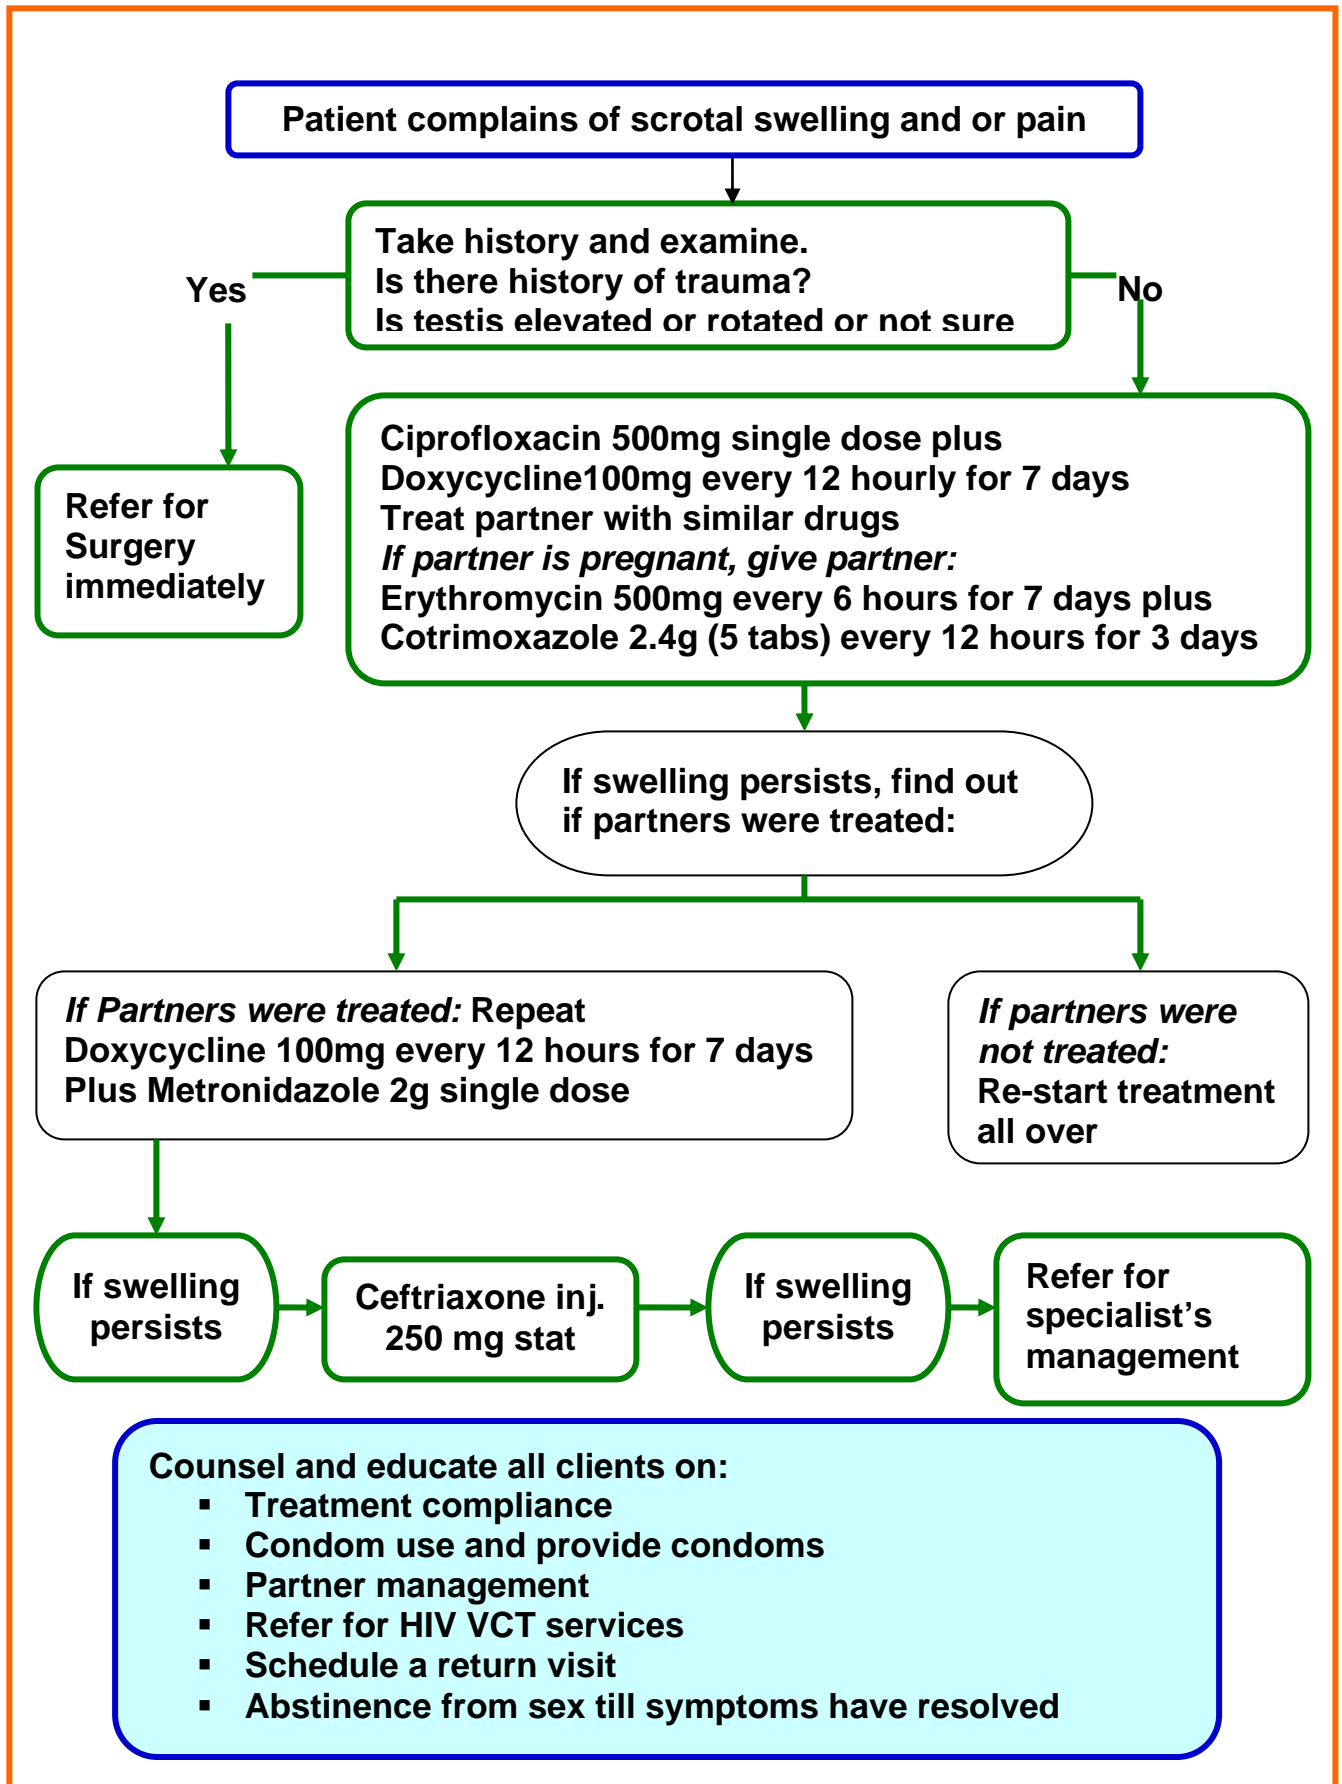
Patient complains of scrotal swelling and or pain

Take history and examine.
Is there history of trauma?
Is testis elevated or rotated or not sure

Yes

No

Refer for Surgery immediately

Ciprofloxacin 500mg single dose plus
Doxycycline100mg every 12 hourly for 7 days
Treat partner with similar drugs
*If partner is pregnant, give partner:*
Erythromycin 500mg every 6 hours for 7 days plus
Cotrimoxazole 2.4g (5 tabs) every 12 hours for 3 days

If swelling persists, find out if partners were treated:

*If Partners were treated:* Repeat Doxycycline 100mg every 12 hours for 7 days Plus Metronidazole 2g single dose

*If partners were not treated:* Re-start treatment all over

If swelling persists

Ceftriaxone inj. 250 mg stat

If swelling persists

Refer for specialist's management

Counsel and educate all clients on:
▪ Treatment compliance
▪ Condom use and provide condoms
▪ Partner management
▪ Refer for HIV VCT services
▪ Schedule a return visit
▪ Abstinence from sex till symptoms have resolved